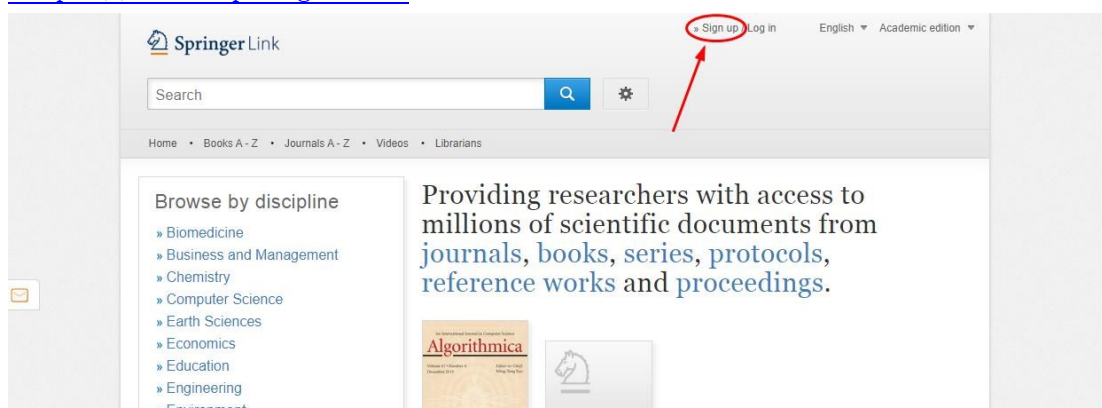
Springer Link

» Sign up Log in English ▾ Academic edition ▾

Search

Home • Books A - Z • Journals A - Z • Videos • Librarians

Browse by discipline
» Biomedicine
» Business and Management
» Chemistry
» Computer Science
» Earth Sciences
» Economics
» Education
» Engineering
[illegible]

Providing researchers with access to millions of scientific documents from journals, books, series, protocols, reference works and proceedings.

Algorithmica